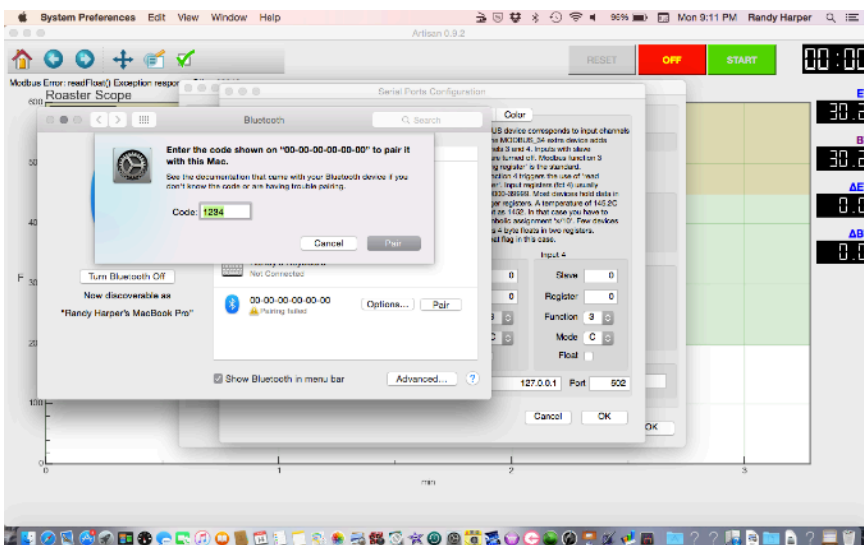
System Preferences Edit View Window Help

96% Mon 9:11 PM Randy Harper

Artisan 0.9.2

RESET OFF START 00:00

Modbus Error: readFloat() Exception respor

Roaster Scope

ET 30.2

BT 30.2

ΔET 0.0

ΔBT 0.0

Serial Ports Configuration

Color

US device corresponds to input channels the MODBUS_34 extra device adds uts 3 and 4. Inputs with slave are turned off. Modbus function 3 ng register" is the standard. nction 4 triggers the use of "read er". Input registers (fc 4) usually 0000-39999. Most devices hold data in er registers. A temperature of 145.2C d as 1452. In that case you have to mbolic assignment "x/10". Few devices 4 byte floats in two registers. at flag in this case.

Input 4

0 Slave 0

0 Register 0

Function 3

Mode C

Float

127.0.0.1 Port 502

Cancel OK

OK

Bluetooth

Search

Enter the code shown on "00-00-00-00-00-00" to pair it with this Mac.

See the documentation that came with your Bluetooth device if you don't know the code or are having trouble pairing.

Code: 1234

Cancel Pair

Turn Bluetooth Off

Now discoverable as

"Randy Harper's MacBook Pro"

Not Connected

00-00-00-00-00-00

Pairing failed

Options... Pair

Show Bluetooth in menu bar

Advanced... ?

600

50

40

30

20

100

0

1

2

3

min